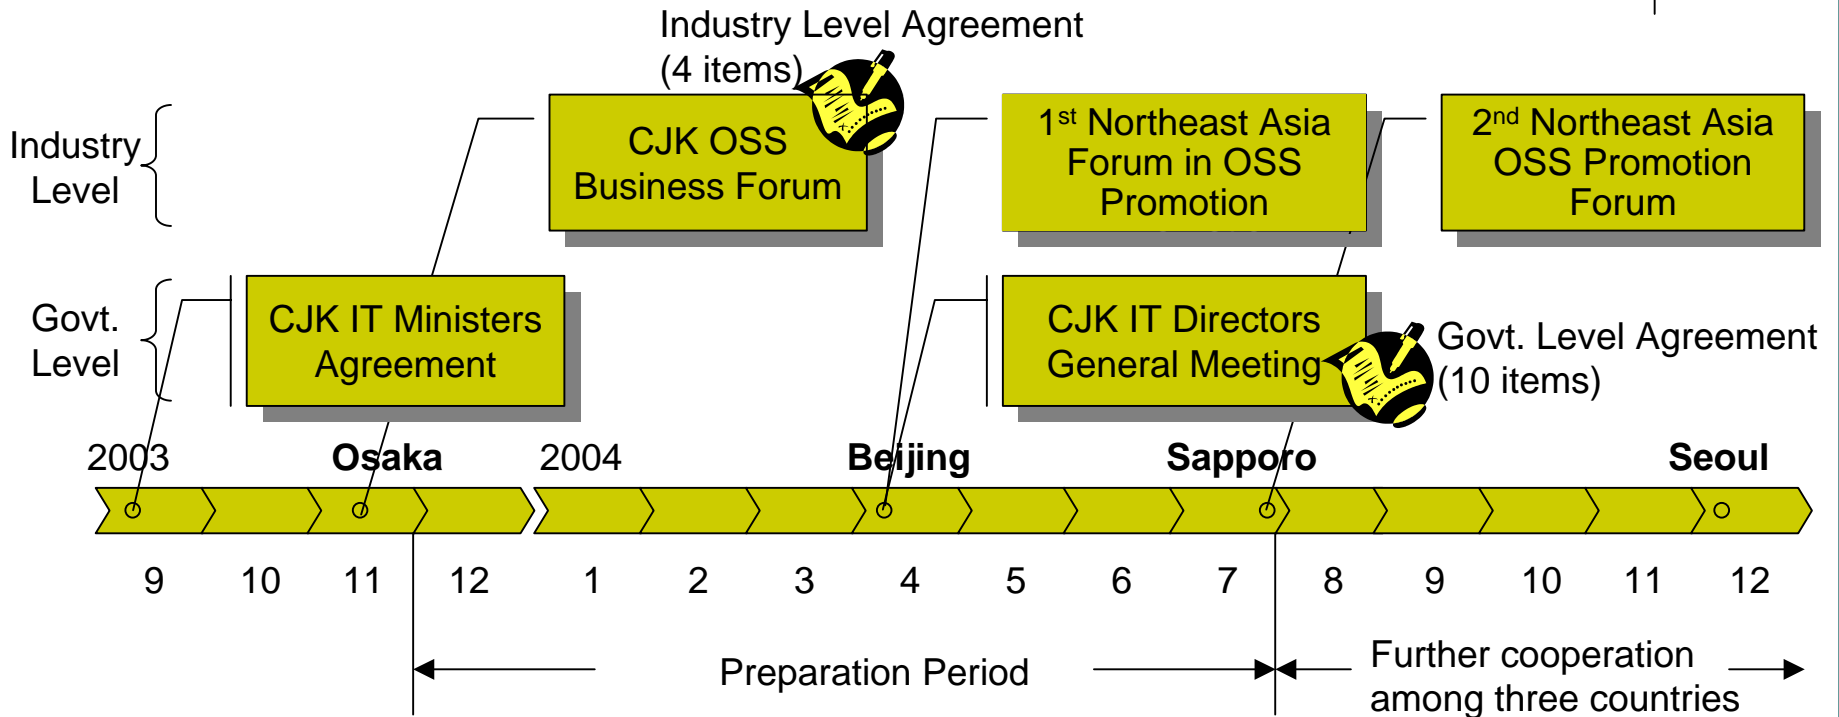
Industry Level Agreement (4 items)

Industry Level

Govt. Level

CJK OSS Business Forum

$1^{st}$ Northeast Asia Forum in OSS Promotion

$2^{nd}$ Northeast Asia OSS Promotion Forum

CJK IT Ministers Agreement

CJK IT Directors General Meeting

Govt. Level Agreement (10 items)

2003 Osaka 2004 Beijing Sapporo Seoul

9 10 11 12 1 2 3 4 5 6 7 8 9 10 11 12

Preparation Period

Further cooperation among three countries